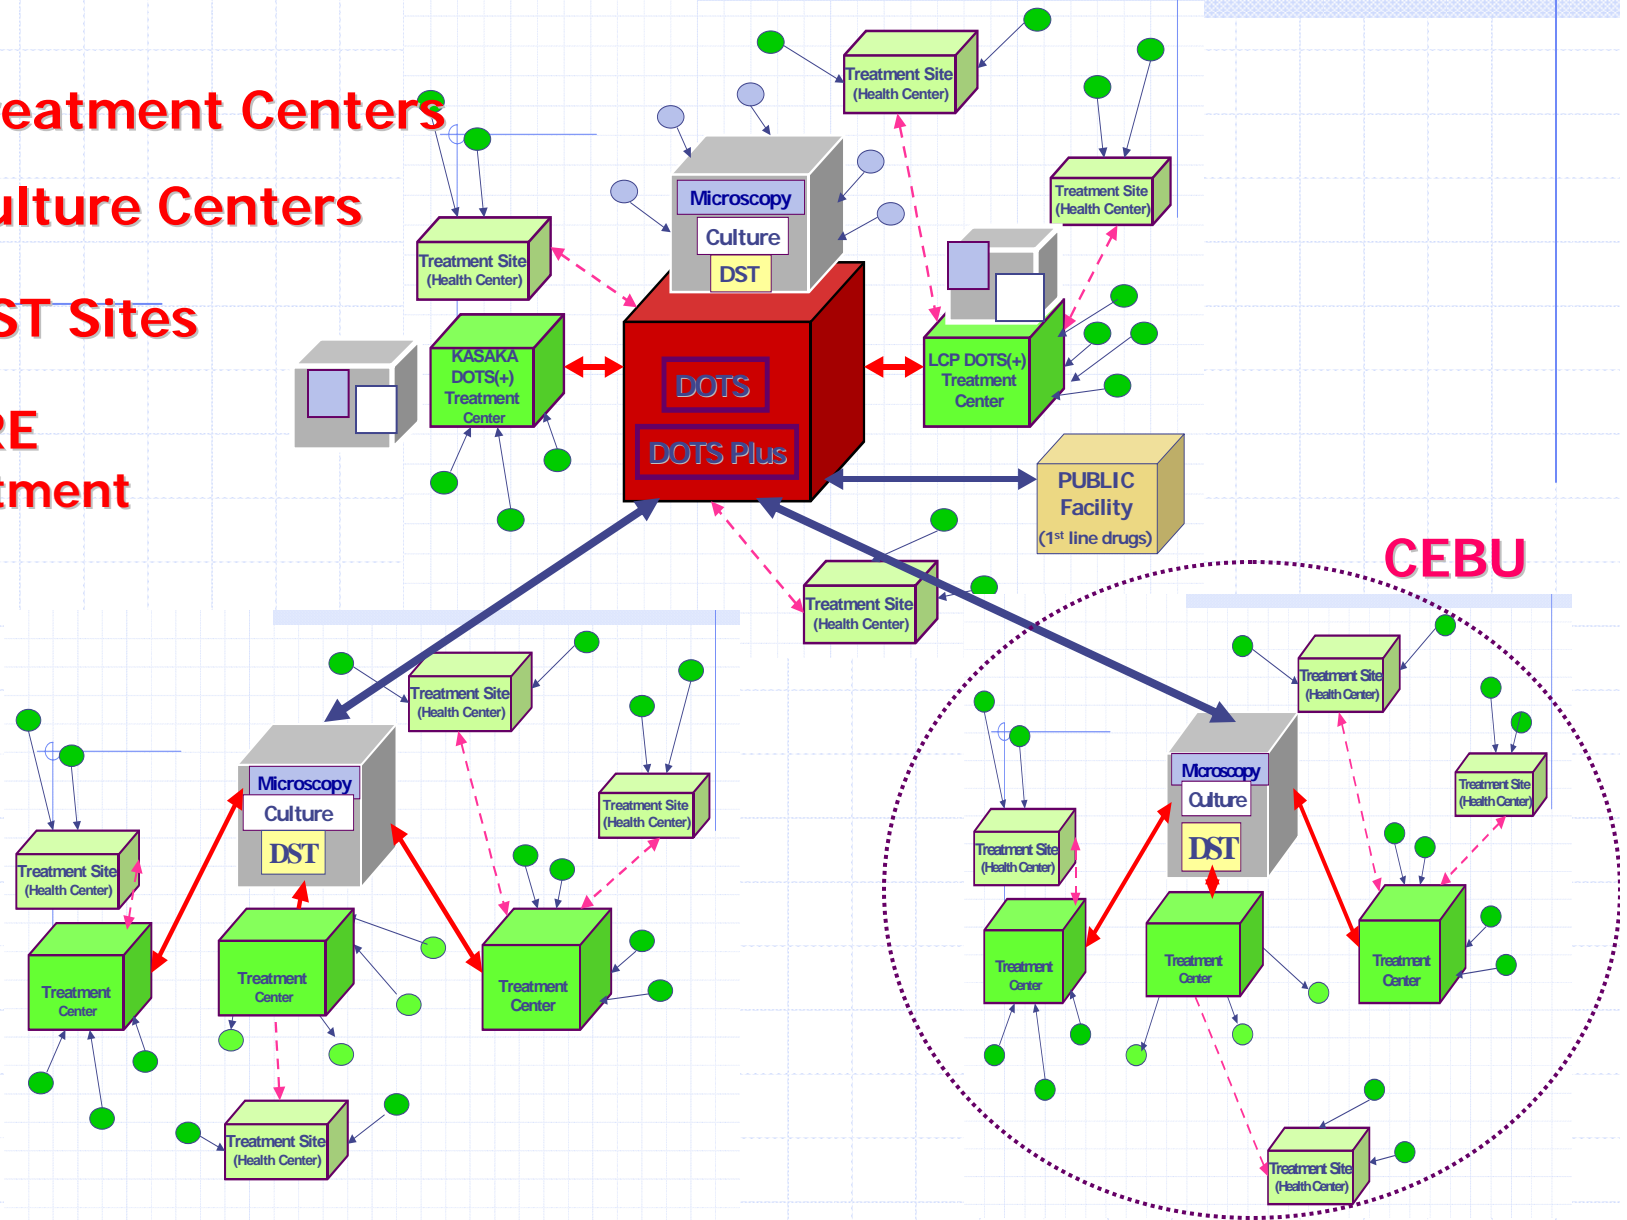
eatment Centers
ulture Centers
ST Sites
RE
tment

Treatment Site (Health Center)
Microscopy
Culture
DST
Treatment Site (Health Center)
Treatment Site (Health Center)
KASAKA DOTS(+) Treatment Center
DOTS
DOTS Plus
LCP DOTS(+) Treatment Center
PUBLIC Facility ($1^{st}$ line drugs)
Treatment Site (Health Center)
CEBU

Treatment Site (Health Center)
Microscopy
Culture
DST
Treatment Site (Health Center)
Treatment Site (Health Center)
Treatment Center
Treatment Center
Treatment Center
Treatment Site (Health Center)

Treatment Site (Health Center)
Microscopy
Culture
DST
Treatment Site (Health Center)
Treatment Site (Health Center)
Treatment Center
Treatment Center
Treatment Center
Treatment Site (Health Center)